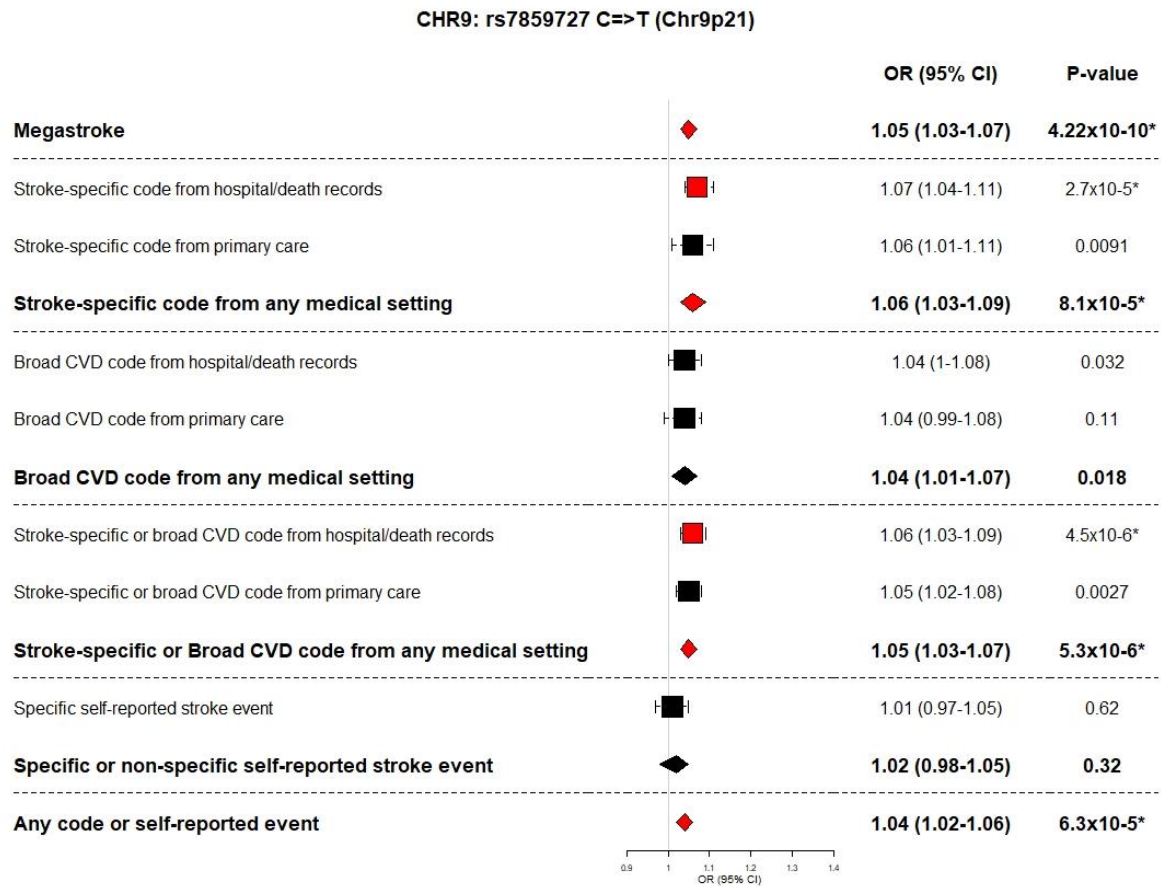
CHR9: rs7859727 C=>T (Chr9p21)

| | OR (95% CI) | P-value |
|---|---|---|
| **Megastroke** | **1.05 (1.03-1.07)** | **4.22x10-10*** |
| Stroke-specific code from hospital/death records | 1.07 (1.04-1.11) | 2.7x10-5* |
| Stroke-specific code from primary care | 1.06 (1.01-1.11) | 0.0091 |
| **Stroke-specific code from any medical setting** | **1.06 (1.03-1.09)** | **8.1x10-5*** |
| Broad CVD code from hospital/death records | 1.04 (1-1.08) | 0.032 |
| Broad CVD code from primary care | 1.04 (0.99-1.08) | 0.11 |
| **Broad CVD code from any medical setting** | **1.04 (1.01-1.07)** | **0.018** |
| Stroke-specific or broad CVD code from hospital/death records | 1.06 (1.03-1.09) | 4.5x10-6* |
| Stroke-specific or broad CVD code from primary care | 1.05 (1.02-1.08) | 0.0027 |
| **Stroke-specific or Broad CVD code from any medical setting** | **1.05 (1.03-1.07)** | **5.3x10-6*** |
| Specific self-reported stroke event | 1.01 (0.97-1.05) | 0.62 |
| **Specific or non-specific self-reported stroke event** | **1.02 (0.98-1.05)** | **0.32** |
| **Any code or self-reported event** | **1.04 (1.02-1.06)** | **6.3x10-5*** |

0.9 1 1.1 1.2 1.3 1.4
OR (95% CI)